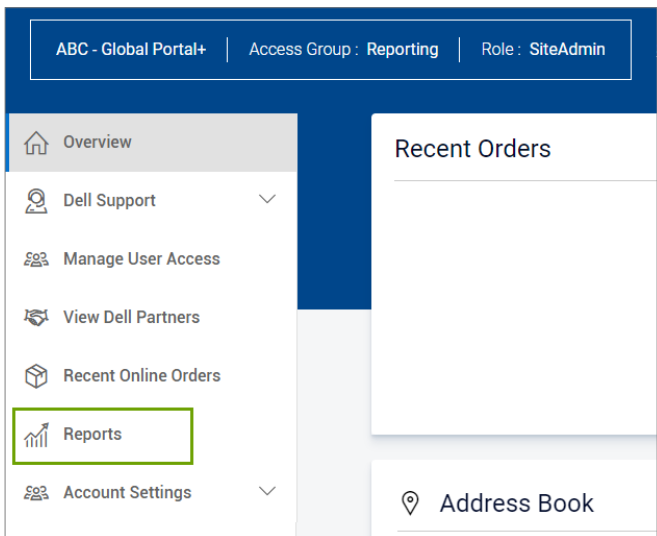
ABC - Global Portal+ | Access Group : Reporting | Role : SiteAdmin

Overview

Dell Support

Manage User Access

View Dell Partners

Recent Online Orders

Reports

Account Settings

Recent Orders

Address Book